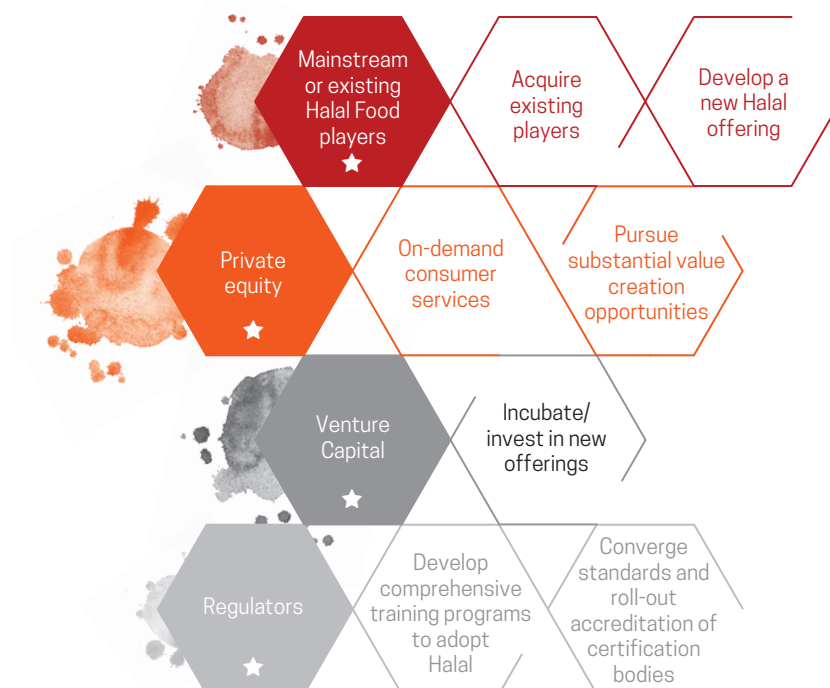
Mainstream or existing Halal Food players

Acquire existing players

Develop a new Halal offering

Private equity

On-demand consumer services

Pursue substantial value creation opportunities

Venture Capital

Incubate/ invest in new offerings

Regulators

Develop comprehensive training programs to adopt Halal

Converge standards and roll-out accreditation of certification bodies